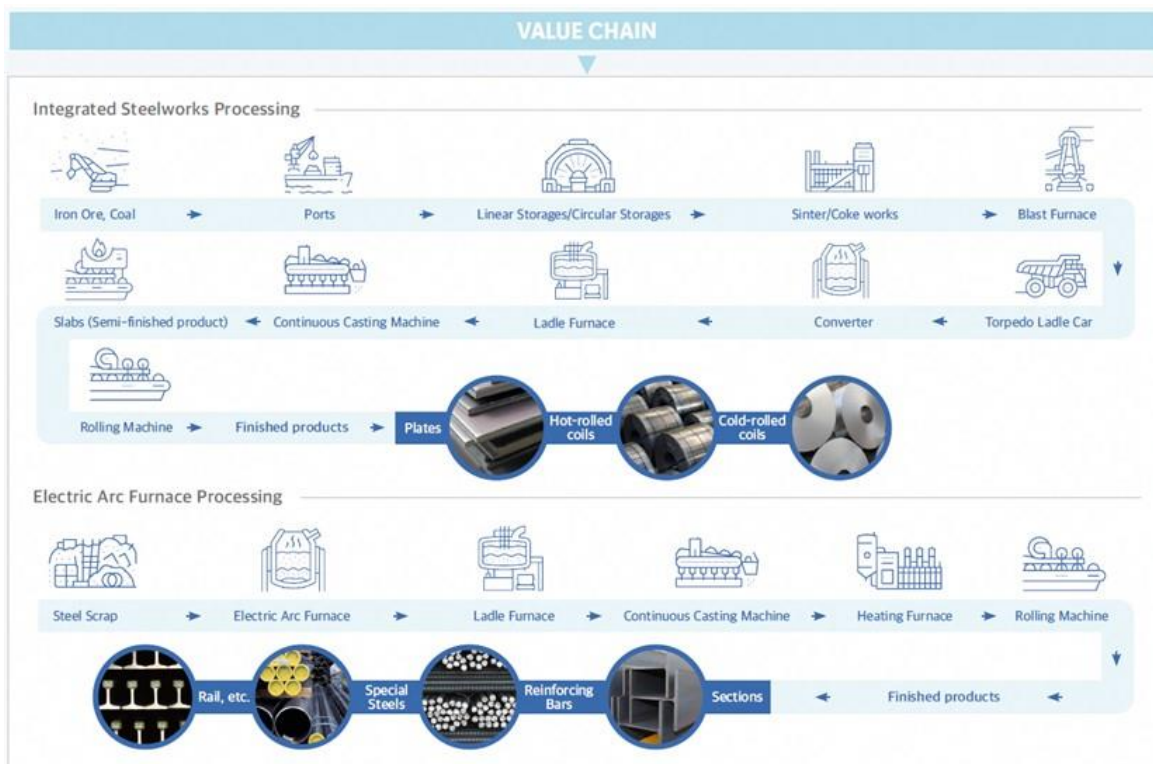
VALUE CHAIN

Integrated Steelworks Processing

Iron Ore, Coal → Ports → Linear Storages/Circular Storages → Sinter/Coke works → Blast Furnace

Slabs (Semi-finished product) ← Continuous Casting Machine ← Ladle Furnace ← Converter ← Torpedo Ladle Car

Rolling Machine → Finished products → Plates Hot-rolled coils Cold-rolled coils

Electric Arc Furnace Processing

Steel Scrap → Electric Arc Furnace → Ladle Furnace → Continuous Casting Machine → Heating Furnace → Rolling Machine

Rail, etc. Special Steels Reinforcing Bars Sections ← Finished products ←